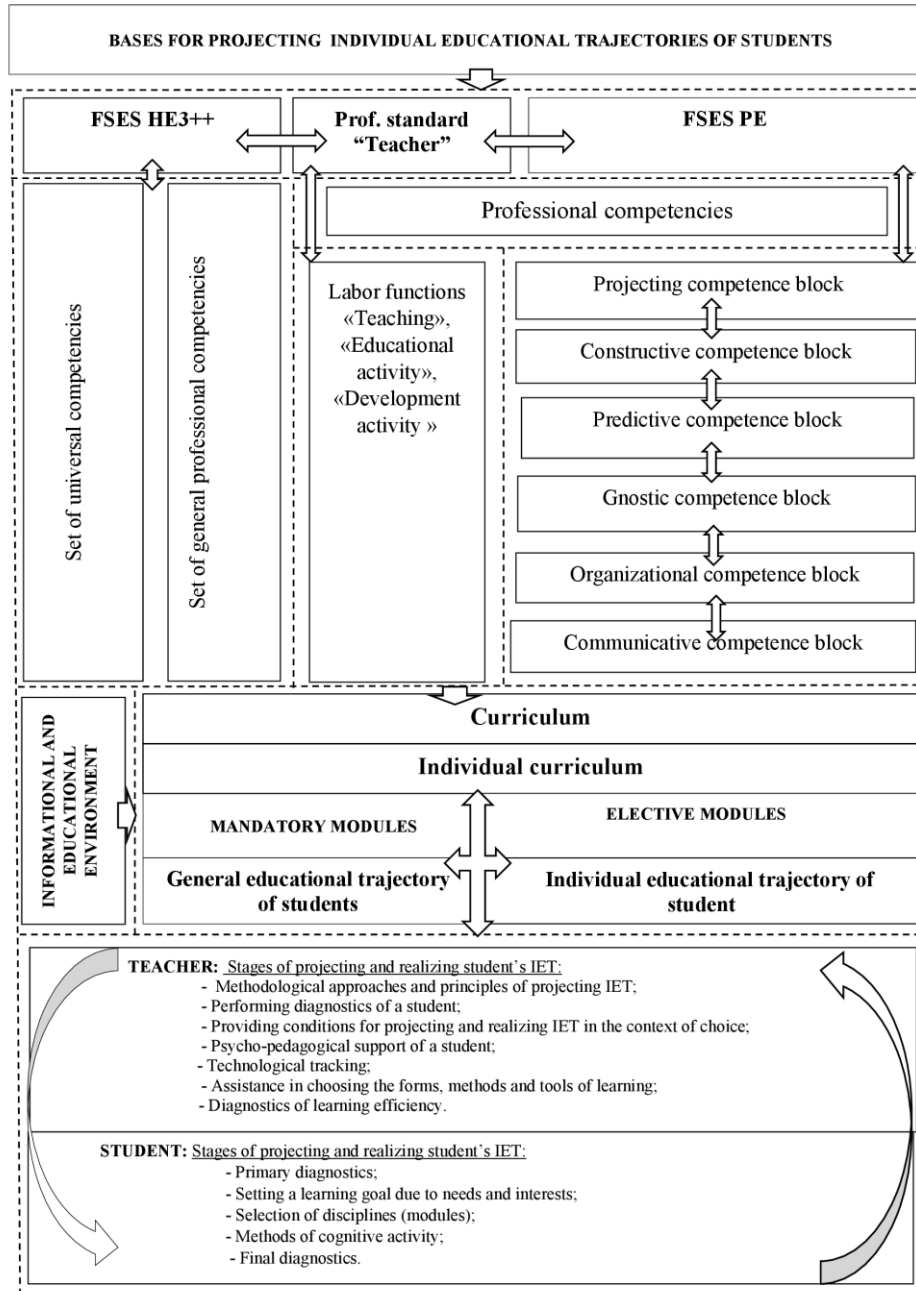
BASES FOR PROJECTING INDIVIDUAL EDUCATIONAL TRAJECTORIES OF STUDENTS

FSES HE3++

Prof. standard "Teacher"

FSES PE

Professional competencies

Set of universal competencies

Set of general professional competencies

Labor functions «Teaching», «Educational activity», «Development activity »

Projecting competence block

Constructive competence block

Predictive competence block

Gnostic competence block

Organizational competence block

Communicative competence block

INFORMATIONAL AND EDUCATIONAL ENVIRONMENT

Curriculum

Individual curriculum

MANDATORY MODULES

ELECTIVE MODULES

General educational trajectory of students

Individual educational trajectory of student

TEACHER: Stages of projecting and realizing student's IET:
- Methodological approaches and principles of projecting IET;
- Performing diagnostics of a student;
- Providing conditions for projecting and realizing IET in the context of choice;
- Psycho-pedagogical support of a student;
- Technological tracking;
- Assistance in choosing the forms, methods and tools of learning;
- Diagnostics of learning efficiency.

STUDENT: Stages of projecting and realizing student's IET:
- Primary diagnostics;
- Setting a learning goal due to needs and interests;
- Selection of disciplines (modules);
- Methods of cognitive activity;
- Final diagnostics.